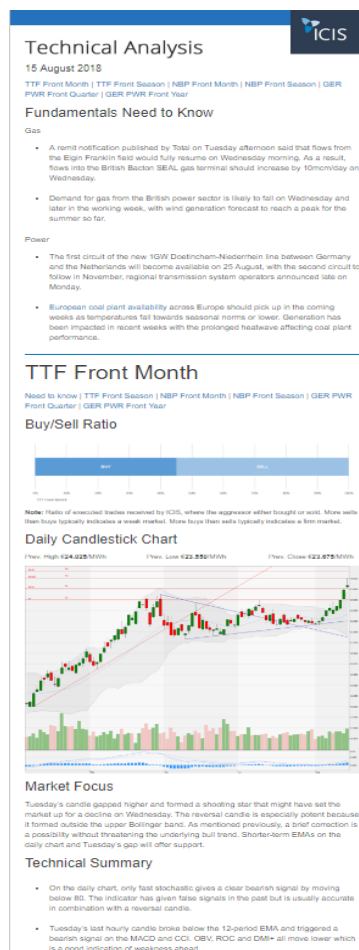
ICIS

Technical Analysis

15 August 2018

TTF Front Month | TTF Front Season | NBP Front Month | NBP Front Season | GER PWR Front Quarter | GER PWR Front Year

Fundamentals Need to Know

Gas

- A remit notification published by Total on Tuesday afternoon said that flows from the Elgin Franklin field would fully resume on Wednesday morning. As a result, flows into the British Bacton SEAL gas terminal should increase by 10mcm/day on Wednesday.

- Demand for gas from the British power sector is likely to fall on Wednesday and later in the working week, with wind generation forecast to reach a peak for the summer so far.

Power

- The first circuit of the new 1GW Doetinchem-Niederrhein line between Germany and the Netherlands will become available on 25 August, with the second circuit to follow in November, regional transmission system operators announced late on Monday.

- European coal plant availability across Europe should pick up in the coming weeks as temperatures fall towards seasonal norms or lower. Generation has been impacted in recent weeks with the prolonged heatwave affecting coal plant performance.

TTF Front Month

Need to know | TTF Front Season | NBP Front Month | NBP Front Season | GER PWR Front Quarter | GER PWR Front Year

Buy/Sell Ratio

BUY SELL

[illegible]

Note: Ratio of executed trades received by ICIS, where the aggressor either bought or sold. More sells than buys typically indicates a weak market. More buys than sells typically indicates a firm market.

Daily Candlestick Chart

Prev. High €24.025/MWh Prev. Low €23.550/MWh Prev. Close €23.675/MWh

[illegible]

Market Focus

Tuesday's candle gapped higher and formed a shooting star that might have set the market up for a decline on Wednesday. The reversal candle is especially potent because it formed outside the upper Bollinger band. As mentioned previously, a brief correction is a possibility without threatening the underlying bull trend. Shorter-term EMAs on the daily chart and Tuesday's gap will offer support.

Technical Summary

- On the daily chart, only fast stochastic gives a clear bearish signal by moving below 80. The indicator has given false signals in the past but is usually accurate in combination with a reversal candle.

- Tuesday's last hourly candle broke below the 12-period EMA and triggered a bearish signal on the MACD and CCI. OBV, ROC and DMI+ all move lower which is a good indication of weakness ahead.